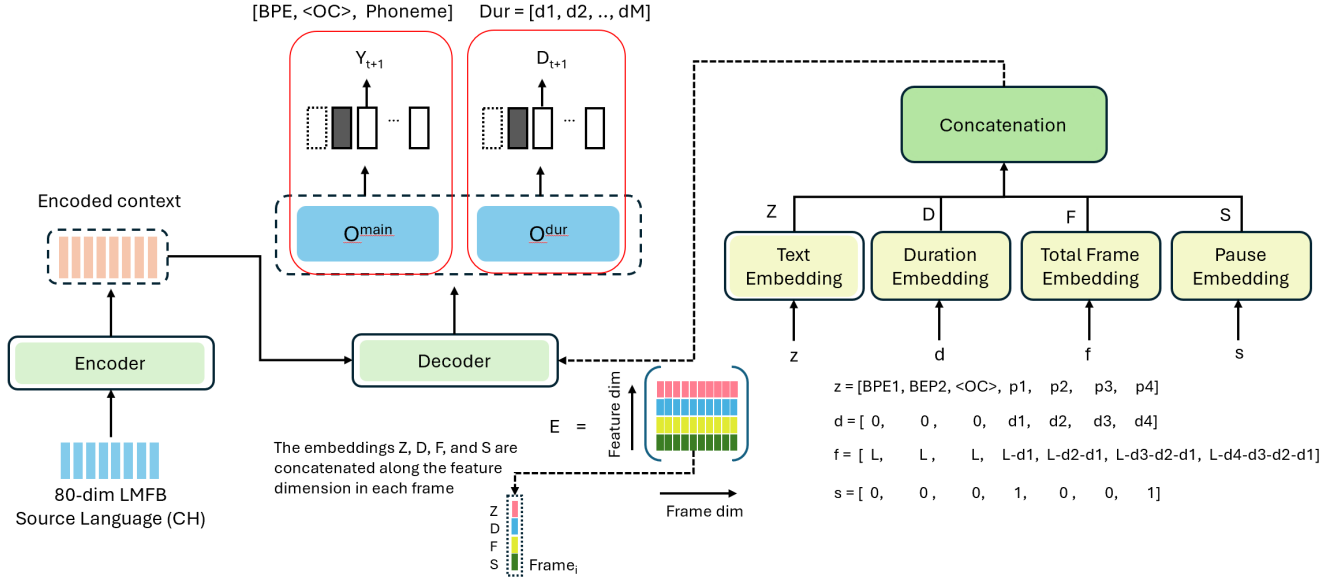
[BPE, <OC>, Phoneme]

Dur = [d1, d2, .., dM]

$Y_{t+1}$

...

$D_{t+1}$

...

$O^{main}$

$O^{dur}$

Encoded context

Encoder

80-dim LMFB
Source Language (CH)

Decoder

Concatenation

Z

D

F

S

Text Embedding

Duration Embedding

Total Frame Embedding

Pause Embedding

z

d

f

s

E =

Feature dim

Frame dim

The embeddings Z, D, F, and S are concatenated along the feature dimension in each frame

Z
D
F
S

$Frame_i$

z = [BPE1, BEP2, <OC>, p1, p2, p3, p4]

d = [ 0, 0 , 0, d1, d2, d3, d4]

f = [ L, L , L, L-d1, L-d2-d1, L-d3-d2-d1, L-d4-d3-d2-d1]

s = [ 0, 0 , 0, 1, 0 , 0, 1]